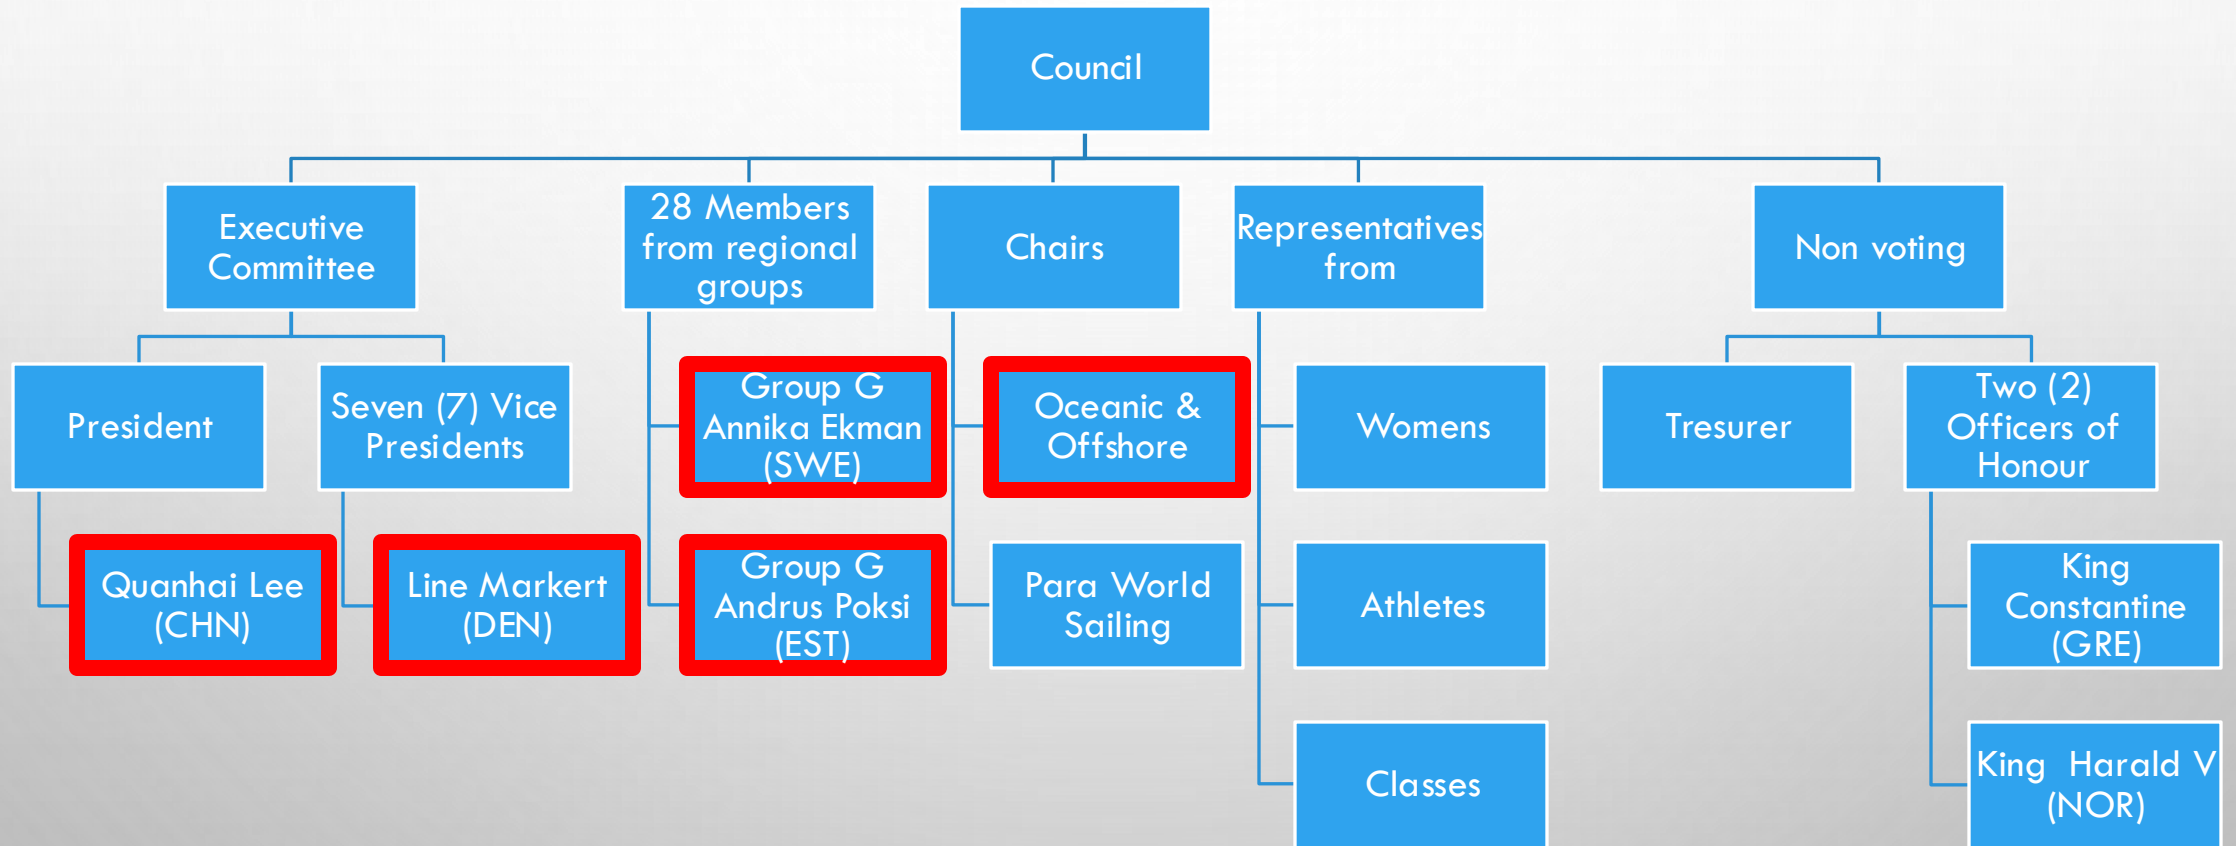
Council

Executive Committee

President

Quanhai Lee (CHN)

Seven (7) Vice Presidents

Line Markert (DEN)

28 Members from regional groups

Group G Annika Ekman (SWE)

Group G Andrus Poksi (EST)

Chairs

Oceanic & Offshore

Para World Sailing

Representatives from

Womens

Athletes

Classes

Non voting

Tresurer

Two (2) Officers of Honour

King Constantine (GRE)

King Harald V (NOR)